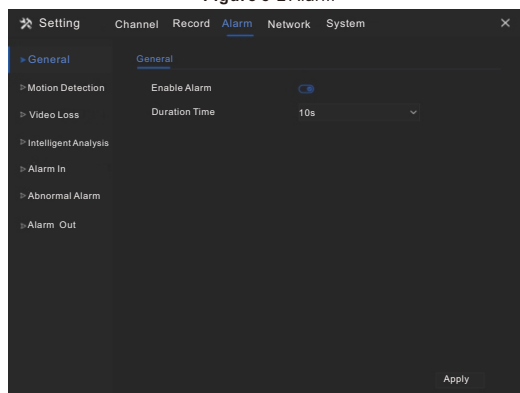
Figure 5-1 Alarm

Setting Channel Record Alarm Network System ×

General
Motion Detection
Video Loss
Intelligent Analysis
Alarm In
Abnormal Alarm
Alarm Out

General

Enable Alarm

Duration Time 10s

Apply